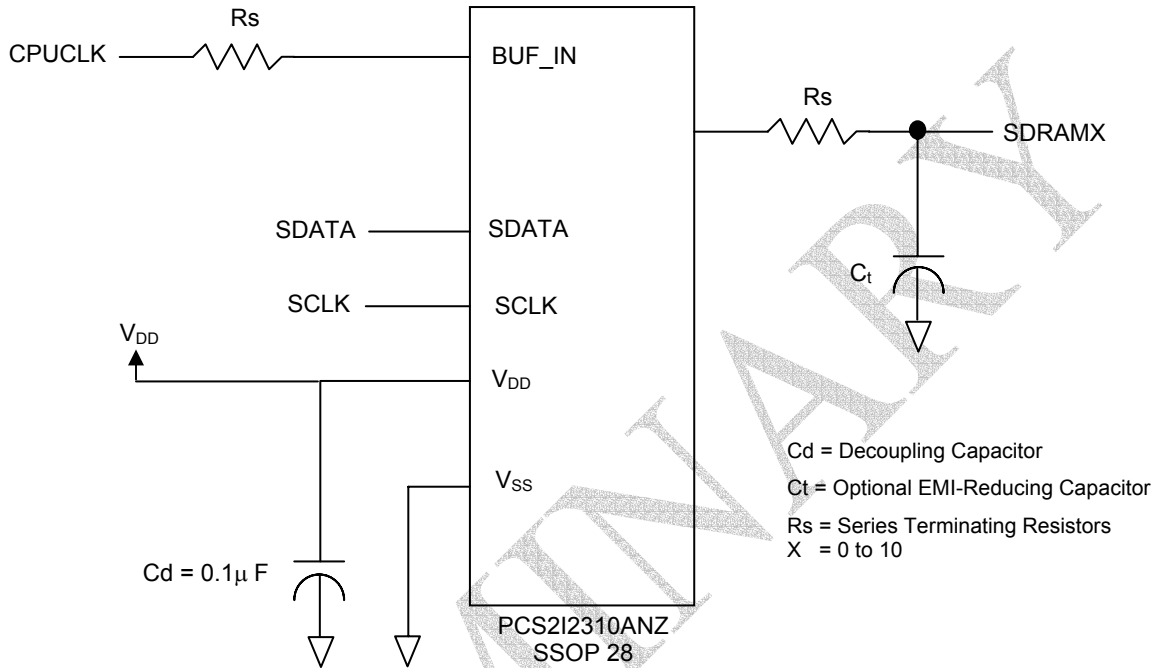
Rs
CPUCLK
BUF_IN
Rs
SDRAMX
SDATA
SDATA
$C_t$
SCLK
SCLK
$V_{DD}$
$V_{DD}$
$V_{SS}$
Cd = Decoupling Capacitor
Ct = Optional EMI-Reducing Capacitor
Rs = Series Terminating Resistors
X = 0 to 10
Cd = $0.1\mu$ F
PCS2I2310ANZ
SSOP 28
PRELIMINARY